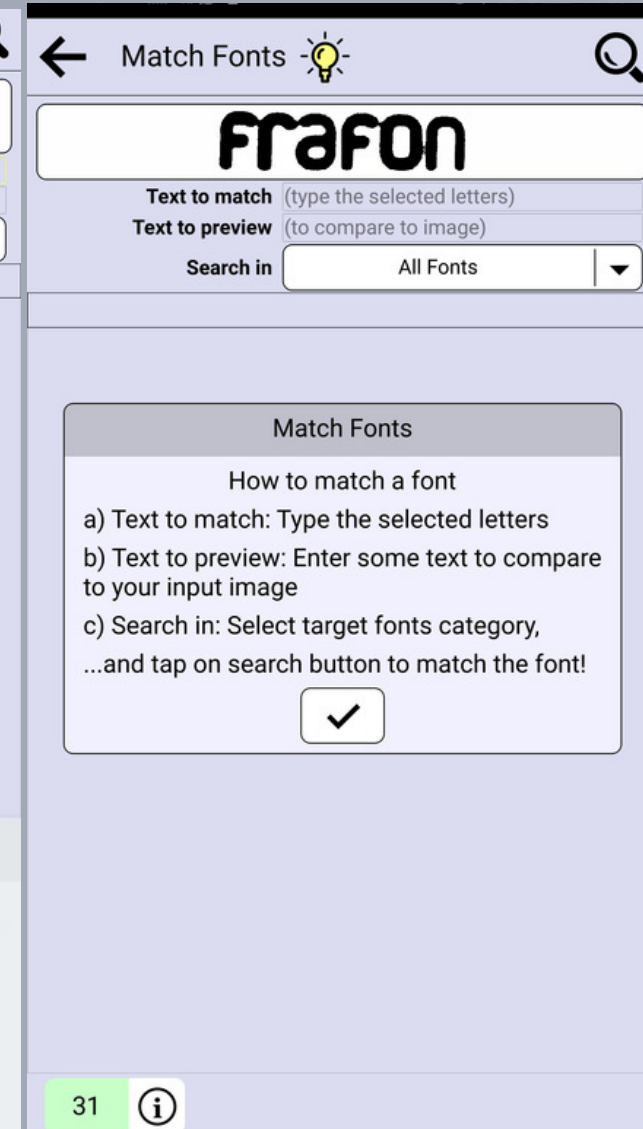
Match Fonts

frafon

Text to match (type the selected letters)
Text to preview (to compare to image)
Search in All Fonts

Match Fonts

How to match a font

a) Text to match: Type the selected letters

b) Text to preview: Enter some text to compare to your input image

c) Search in: Select target fonts category,

...and tap on search button to match the font!

31